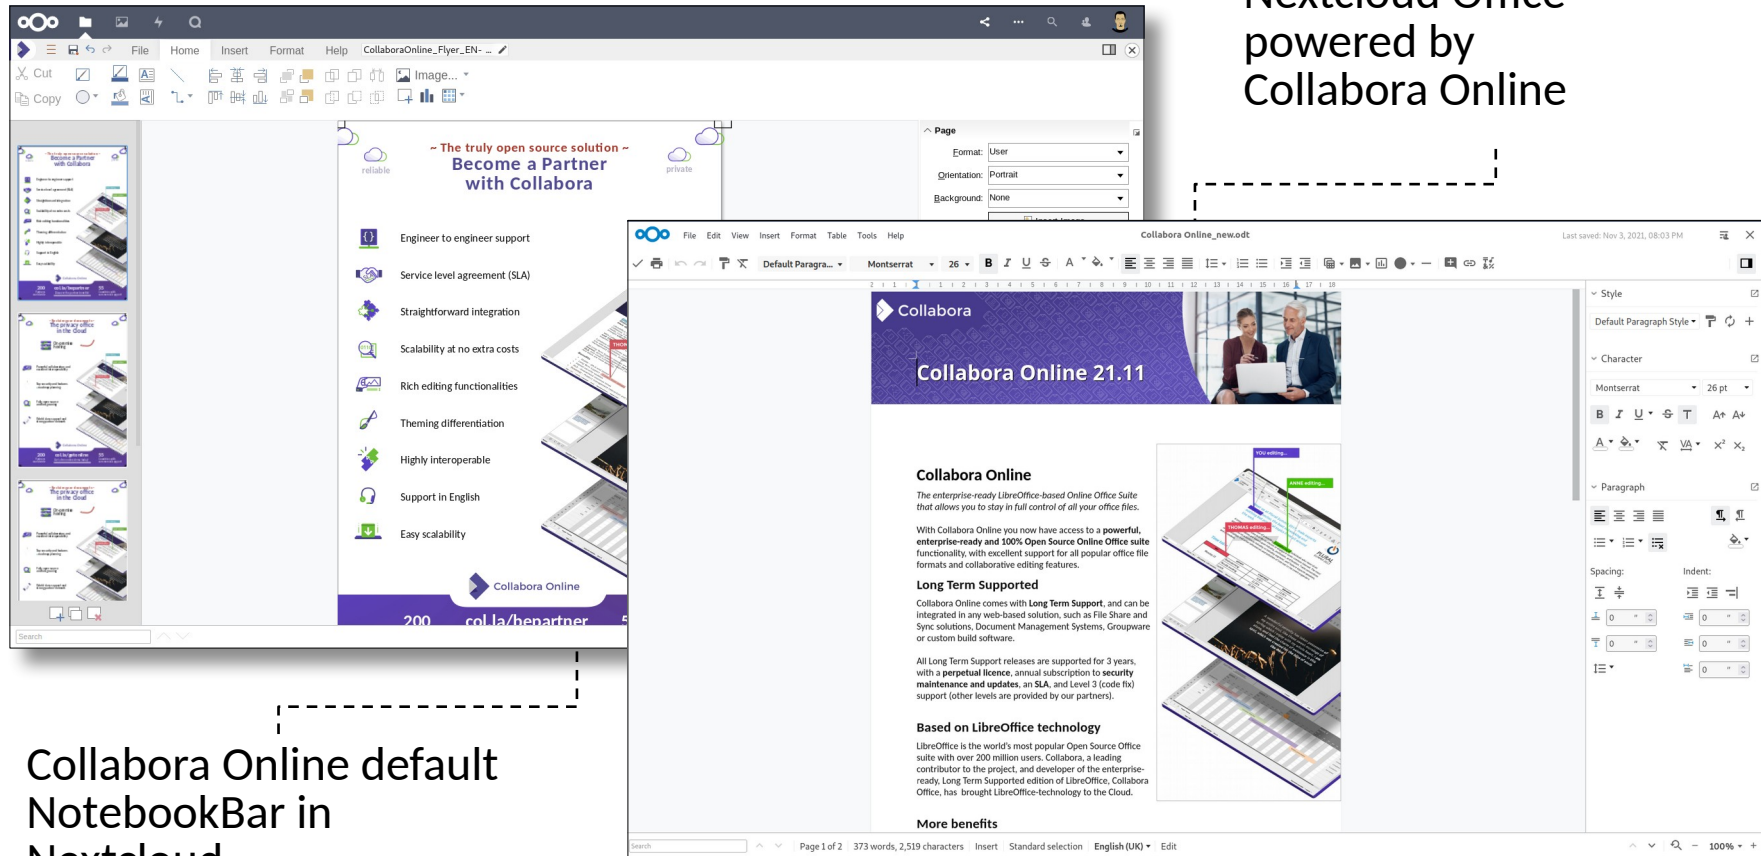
Nextcloud Office powered by Collabora Online

Collabora Online default NotebookBar in Nextcloud

File Home Insert Format Help CollaboraOnline_Flyer_EN- ...

Cut Copy Image...

Page
Format: User
Orientation: Portrait
Background: None

~ The truly open source solution ~
Become a Partner with Collabora
reliable
private

Engineer to engineer support
Service level agreement (SLA)
Straightforward integration
Scalability at no extra costs
Rich editing functionalities
Theming differentiation
Highly interoperable
Support in English
Easy scalability

Collabora Online
200 col.la/becpartner

Search

File Edit View Insert Format Table Tools Help Collabora Online_new.odt Last saved: Nov 3, 2021, 08:03 PM

Default Paragra... Montserrat 26

Collabora
Collabora Online 21.11

Collabora Online
The enterprise-ready LibreOffice-based Online Office Suite that allows you to stay in full control of all your office files.

With Collabora Online you now have access to a powerful, enterprise-ready and 100% Open Source Online Office suite functionality, with excellent support for all popular office file formats and collaborative editing features.

Long Term Supported
Collabora Online comes with Long Term Support, and can be integrated in any web-based solution, such as File Share and Sync solutions, Document Management Systems, Groupware or custom build software.

All Long Term Support releases are supported for 3 years, with a perpetual licence, annual subscription to security maintenance and updates, an SLA, and Level 3 (code fix) support (other levels are provided by our partners).

Based on LibreOffice technology
LibreOffice is the world's most popular Open Source Office suite with over 200 million users. Collabora, a leading contributor to the project, and developer of the enterprise-ready, Long Term Supported edition of LibreOffice, Collabora Office, has brought LibreOffice-technology to the Cloud.

More benefits

YOU editing... ANNE editing... THOMAS editing...

Style
Default Paragraph Style
Character
Montserrat 26 pt
Paragraph
Spacing: Indent:

Search Page 1 of 2 373 words, 2,519 characters Insert Standard selection English (UK) Edit 100%